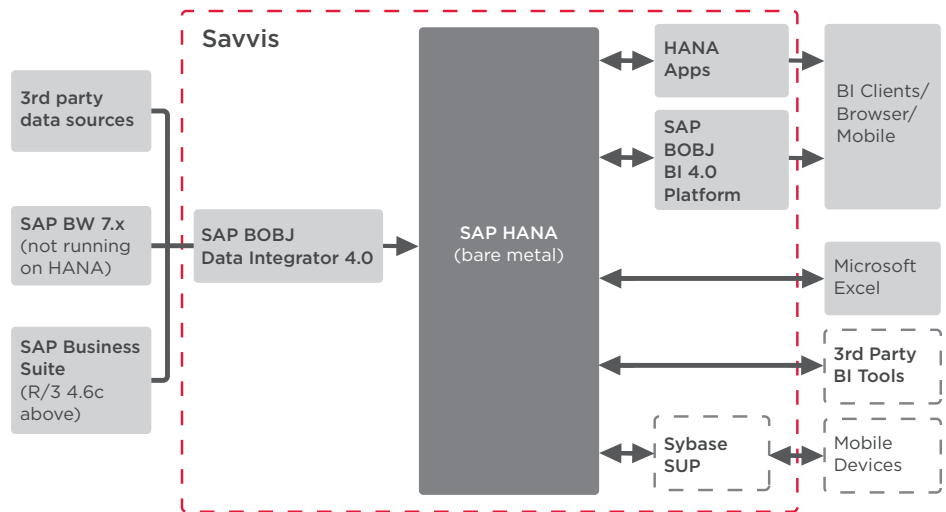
Savvis

3rd party data sources

SAP BW 7.x (not running on HANA)

SAP Business Suite (R/3 4.6c above)

SAP BOBJ Data Integrator 4.0

SAP HANA (bare metal)

HANA Apps

SAP BOBJ BI 4.0 Platform

BI Clients/ Browser/ Mobile

Microsoft Excel

3rd Party BI Tools

Sybase SUP

Mobile Devices